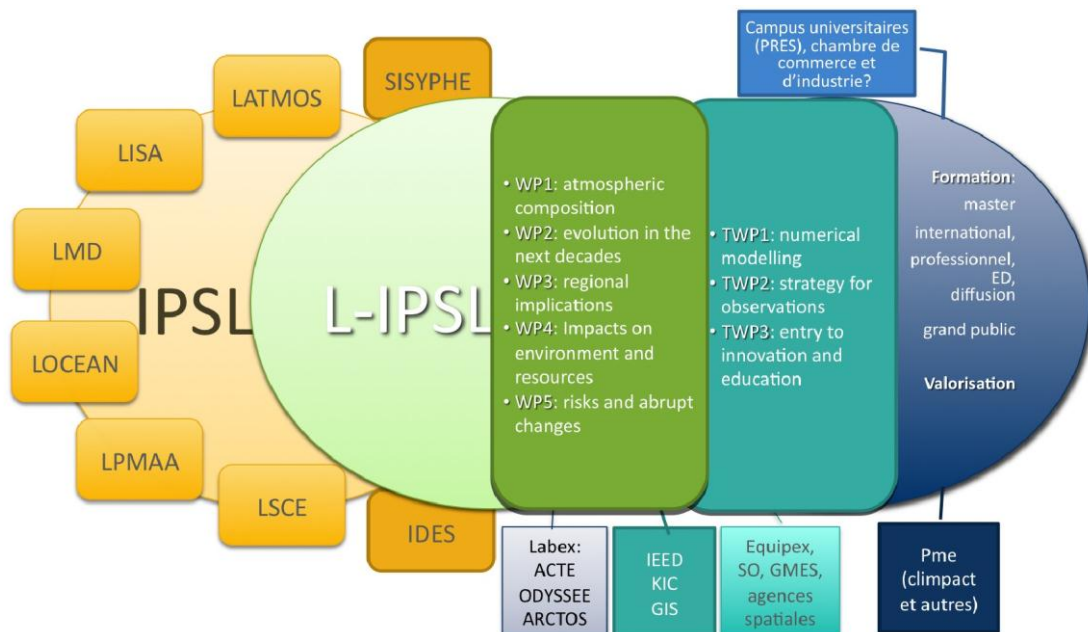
Campus universitaires (PRES), chambre de commerce et d'industrie?

LATMOS

SISYPHE

LISA

LMD

IPSL

LOCEAN

LPMAA

LSCE

IDES

L-IPSL

• WP1: atmospheric composition
• WP2: evolution in the next decades
• WP3: regional implications
• WP4: Impacts on environment and resources
• WP5: risks and abrupt changes

• TWP1: numerical modelling
• TWP2: strategy for observations
• TWP3: entry to innovation and education

Formation:
master
international,
professionnel,
ED,
diffusion
grand public

Valorisation

Labex:
ACTE
ODYSSEE
ARCTOS

IEED
KIC
GIS

Equipex,
SO, GMES,
agences
spatiales

Pme
(climpact
et autres)